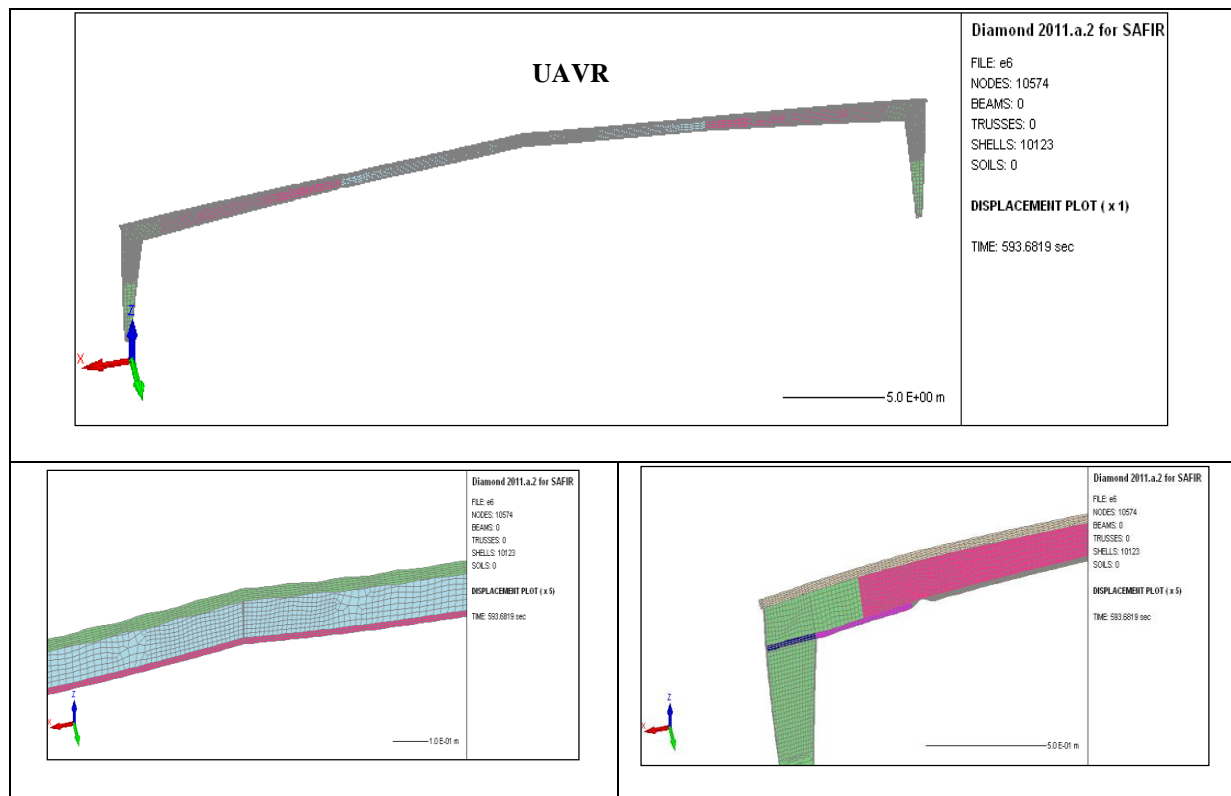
UAVR

Diamond 2011.a.2 for SAFIR

FILE: e6
NODES: 10574
BEAMS: 0
TRUSSES: 0
SHELLS: 10123
SOILS: 0

DISPLACEMENT PLOT ( x 1)

TIME: 593.6819 sec

Z
X

5.0 E+00 m

Diamond 2011.a.2 for SAFIR

FILE: e6
NODES: 10574
BEAMS: 0
TRUSSES: 0
SHELLS: 10123
SOILS: 0

DISPLACEMENT PLOT ( x 5)

TIME: 593.6819 sec

Z
X

1.0 E-01 m

Diamond 2011.a.2 for SAFIR

FILE: e6
NODES: 10574
BEAMS: 0
TRUSSES: 0
SHELLS: 10123
SOILS: 0

DISPLACEMENT PLOT ( x 5)

TIME: 593.6819 sec

Z
X

5.0 E-01 m